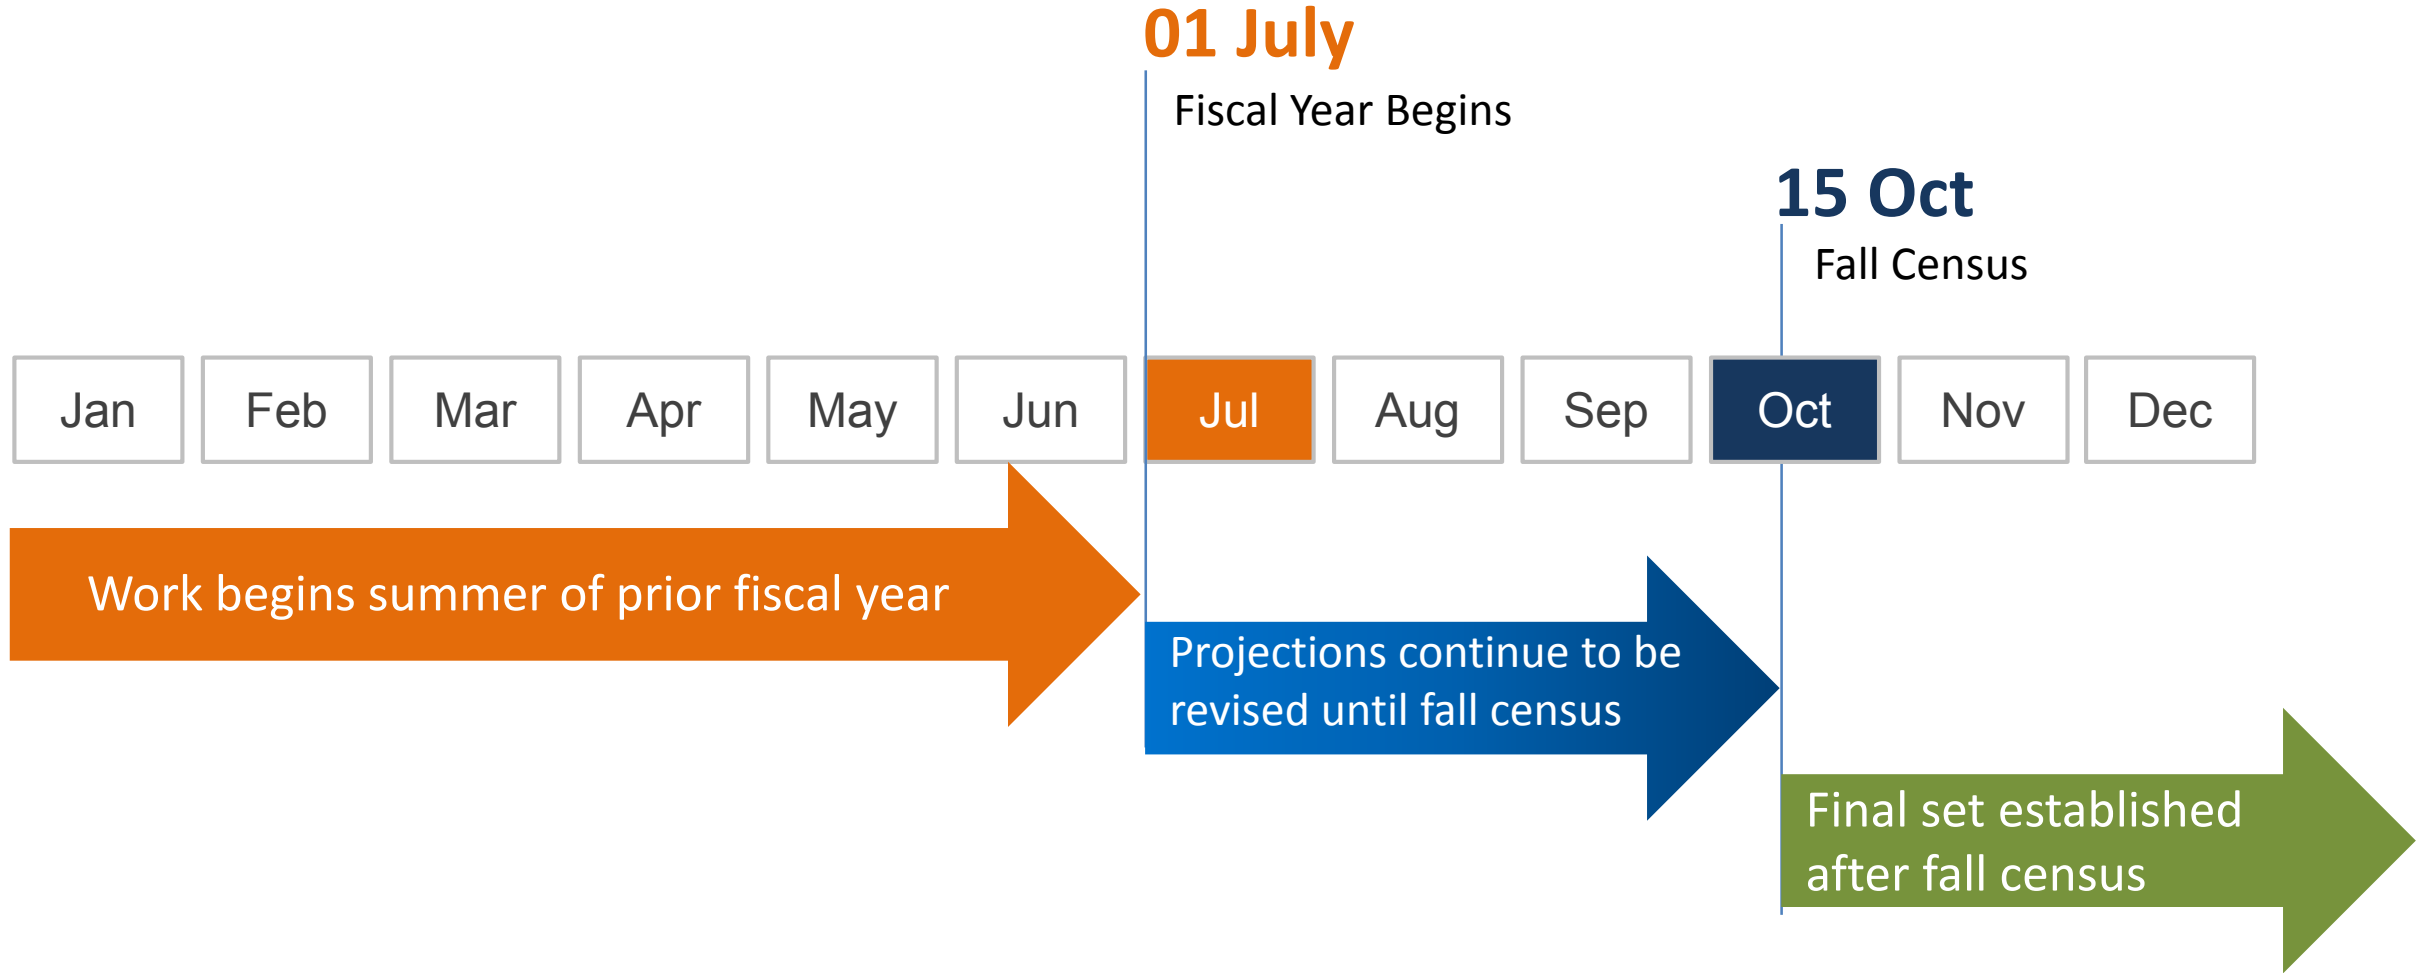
01 July

Fiscal Year Begins

15 Oct

Fall Census

| Jan | Feb | Mar | Apr | May | Jun | Jul | Aug | Sep | Oct | Nov | Dec |
|---|---|---|---|---|---|---|---|---|---|---|---|

Work begins summer of prior fiscal year

Projections continue to be revised until fall census

Final set established after fall census